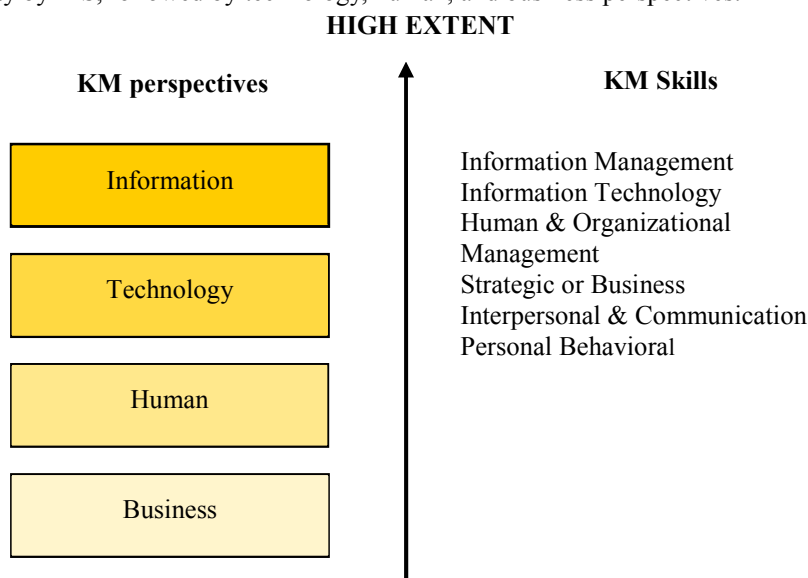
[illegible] by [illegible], followed by technology, human, and business perspectives.

HIGH EXTENT

KM perspectives

Information

Technology

Human

Business

KM Skills

Information Management
Information Technology
Human & Organizational Management
Strategic or Business
Interpersonal & Communication
Personal Behavioral